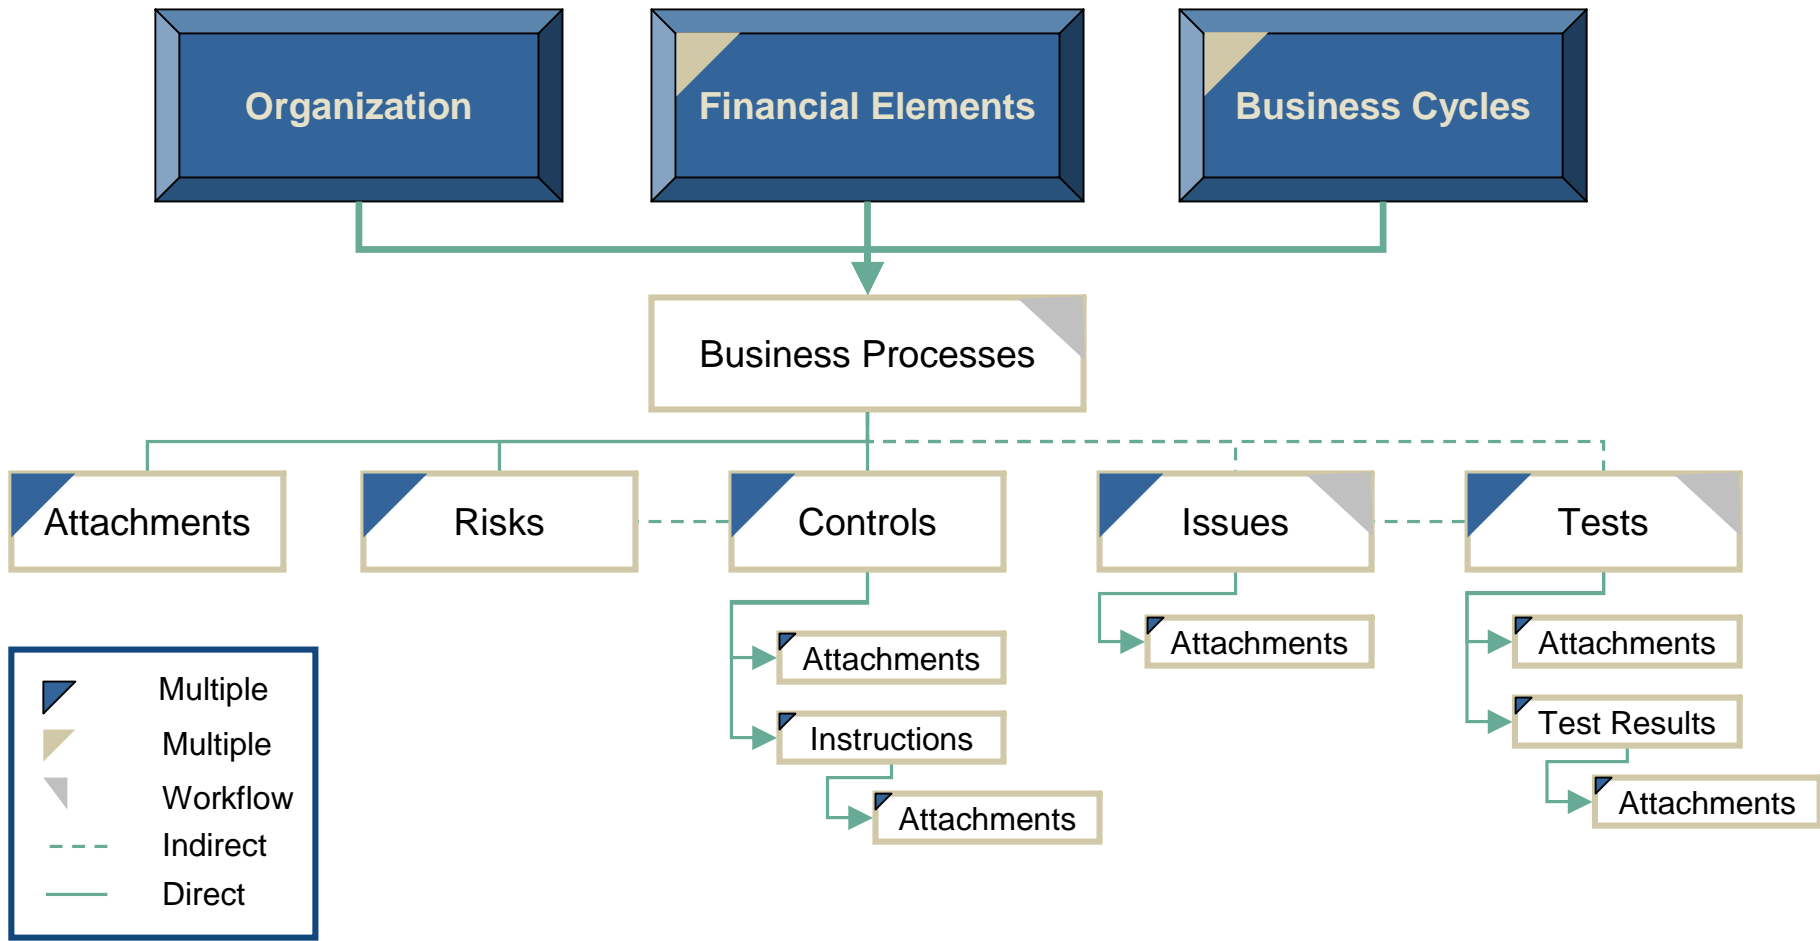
Organization

Financial Elements

Business Cycles

Business Processes

Attachments

Risks

Controls

Issues

Tests

Attachments

Instructions

Attachments

Attachments

Attachments

Test Results

Attachments

Multiple

Multiple

Workflow

Indirect

Direct